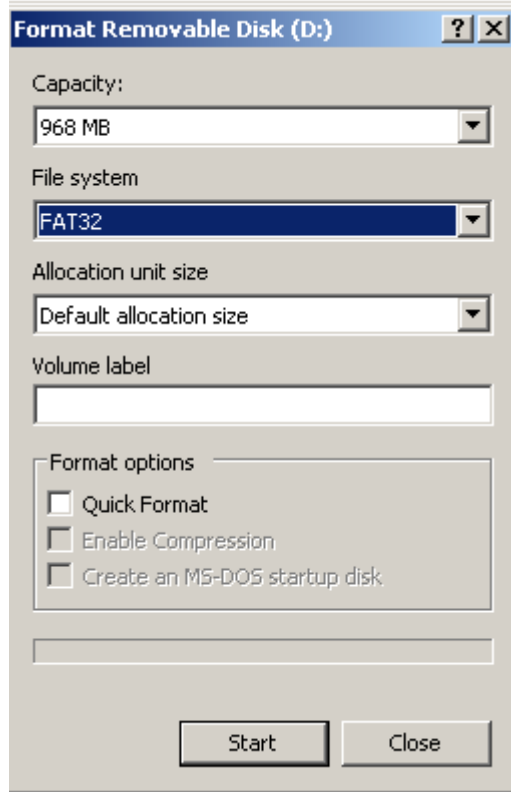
Format Removable Disk (D:)

?
X

Capacity:

968 MB

File system

FAT32

Allocation unit size

Default allocation size

Volume label

Format options

Quick Format

Enable Compression

Create an MS-DOS startup disk

Start

Close